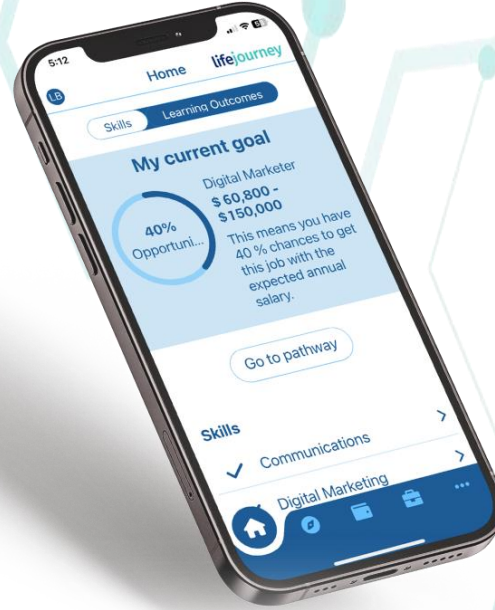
5:12

LB

Home

lifejourney

Skills

Learning Outcomes

My current goal

40%
Opportuni...

Digital Marketer
$ 60,800 - $150,000

This means you have 40 % chances to get this job with the expected annual salary.

Go to pathway

Skills

Communications

Digital Marketing